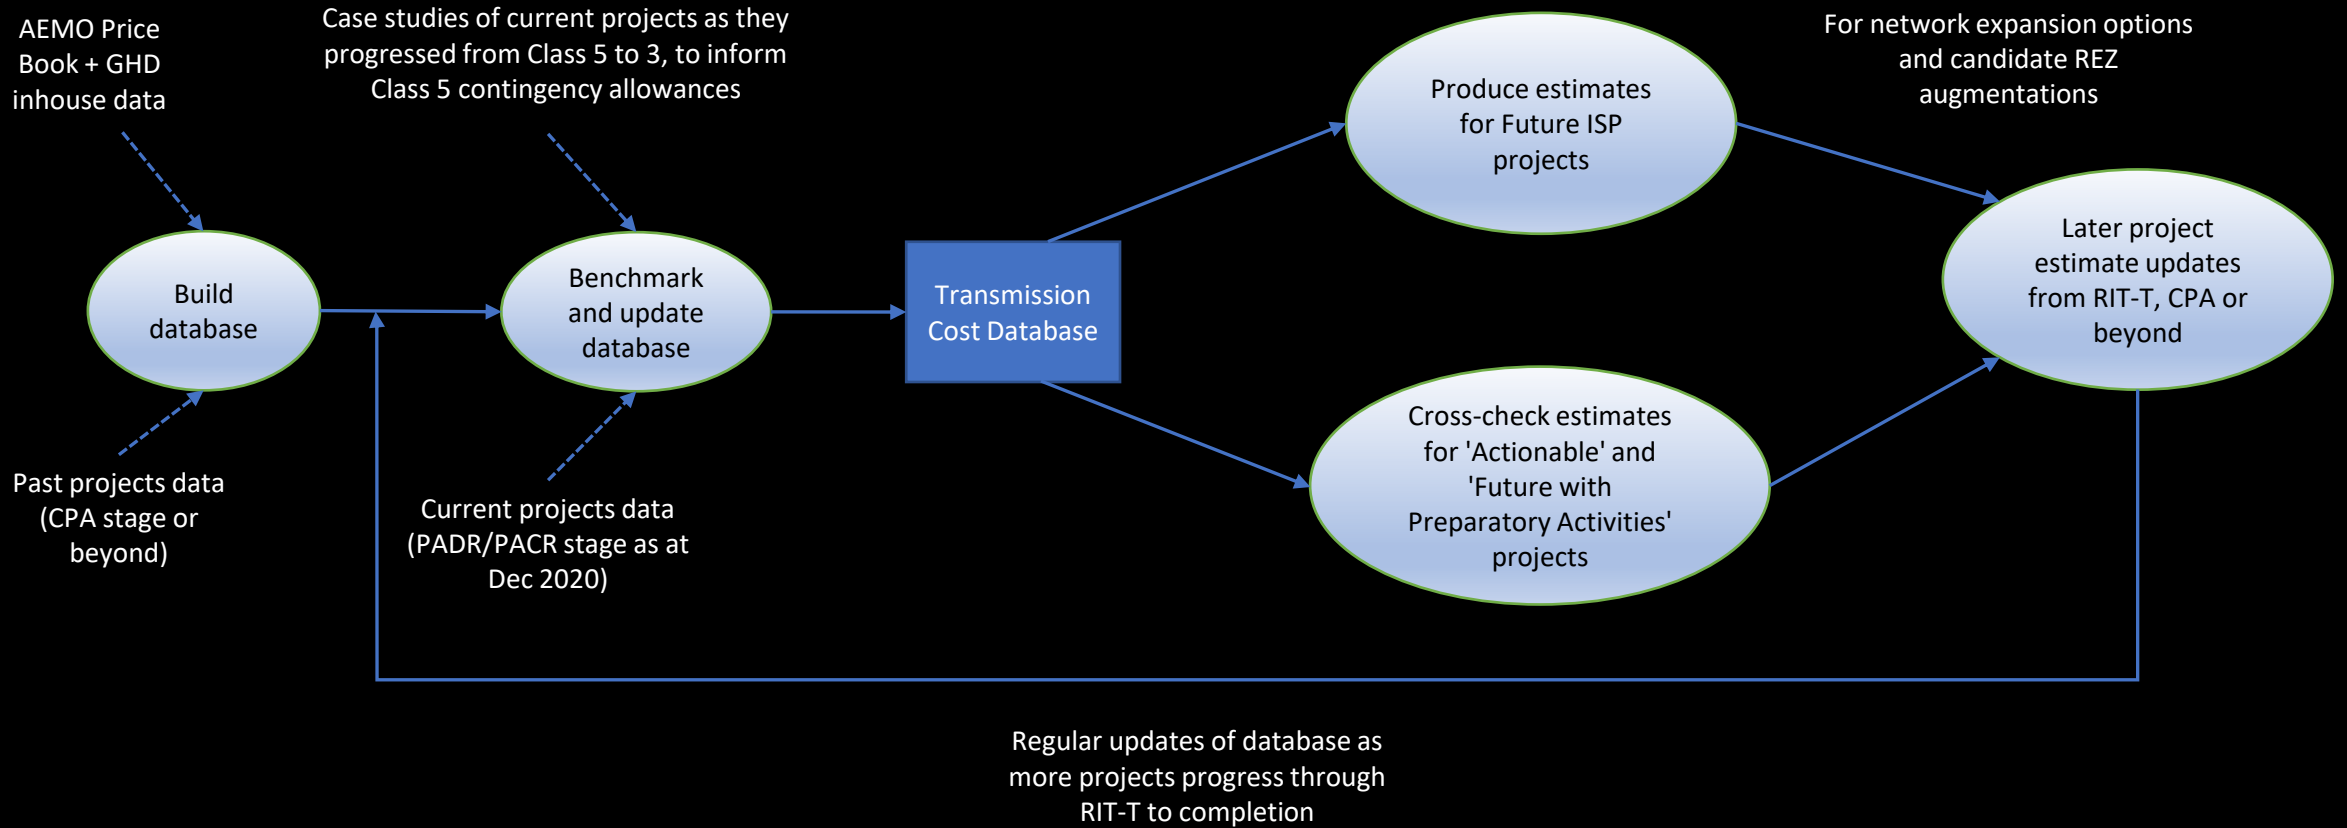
AEMO Price Book + GHD inhouse data

Case studies of current projects as they progressed from Class 5 to 3, to inform Class 5 contingency allowances

For network expansion options and candidate REZ augmentations

Produce estimates for Future ISP projects

Build database

Benchmark and update database

Transmission Cost Database

Later project estimate updates from RIT-T, CPA or beyond

Cross-check estimates for 'Actionable' and 'Future with Preparatory Activities' projects

Past projects data (CPA stage or beyond)

Current projects data (PADR/PACR stage as at Dec 2020)

Regular updates of database as more projects progress through RIT-T to completion